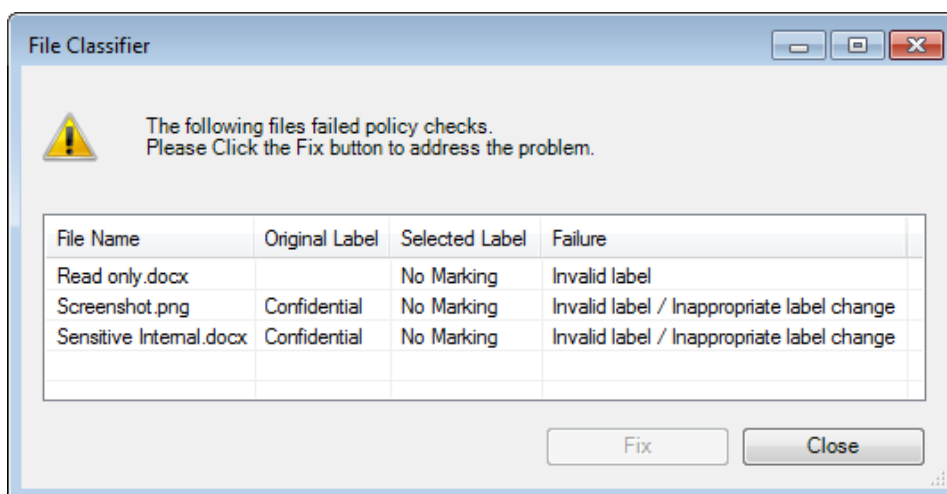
File Classifier

The following files failed policy checks.
Please Click the Fix button to address the problem.

| File Name | Original Label | Selected Label | Failure |
|---|---|---|---|
| Read only.docx | | No Marking | Invalid label |
| Screenshot.png | Confidential | No Marking | Invalid label / Inappropriate label change |
| Sensitive Internal.docx | Confidential | No Marking | Invalid label / Inappropriate label change |

Fix Close